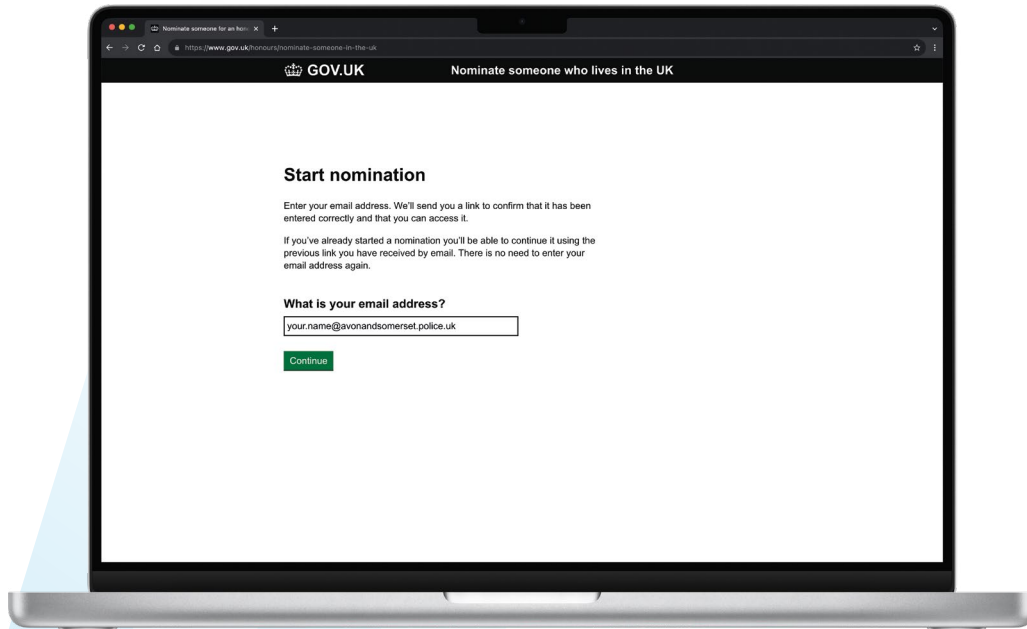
Nominate someone for an hon ×

https://www.gov.uk/honours/nominate-someone-in-the-uk

GOV.UK

Nominate someone who lives in the UK

Start nomination

Enter your email address. We'll send you a link to confirm that it has been entered correctly and that you can access it.

If you've already started a nomination you'll be able to continue it using the previous link you have received by email. There is no need to enter your email address again.

What is your email address?

your.name@avonandsomerset.police.uk

Continue